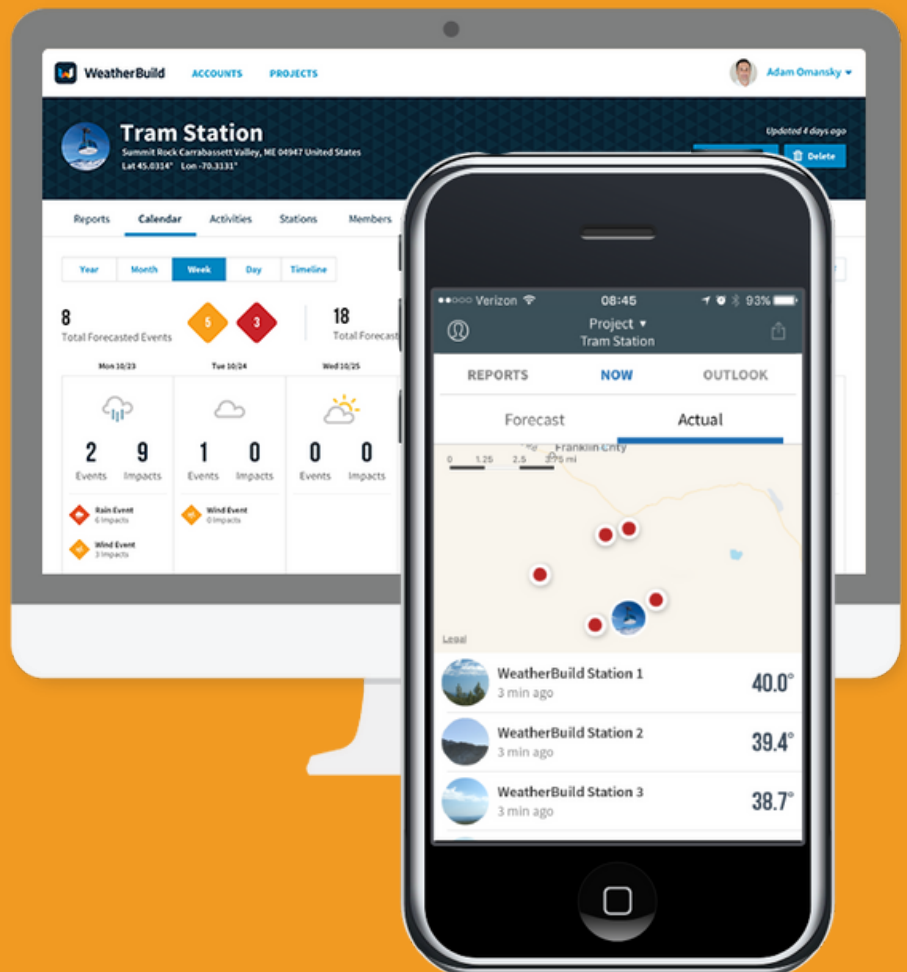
WeatherBuild ACCOUNTS PROJECTS

Adam Omansky

Tram Station
Summit Rock Carrabassett Valley, ME 04947 United States
Lat 45.0314° Lon -70.3131°

Updated 4 days ago

Delete

Reports Calendar Activities Stations Members

Year Month Week Day Timeline

8
Total Forecasted Events

5 3

18
Total Forecast

Mon 10/23 Tue 10/24 Wed 10/25

2 Events 9 Impacts
1 Events 0 Impacts
0 Events 0 Impacts

Rain Event
6 Impacts

Wind Event
3 Impacts

Wind Event
0 Impacts

●●○○○ Verizon 08:45 93%

Project ▾
Tram Station

REPORTS NOW OUTLOOK

Forecast Actual

0 1.25 2.5 3.75 mi
Franklin Cnty

Legal

WeatherBuild Station 1
3 min ago
40.0°

WeatherBuild Station 2
3 min ago
39.4°

WeatherBuild Station 3
3 min ago
38.7°